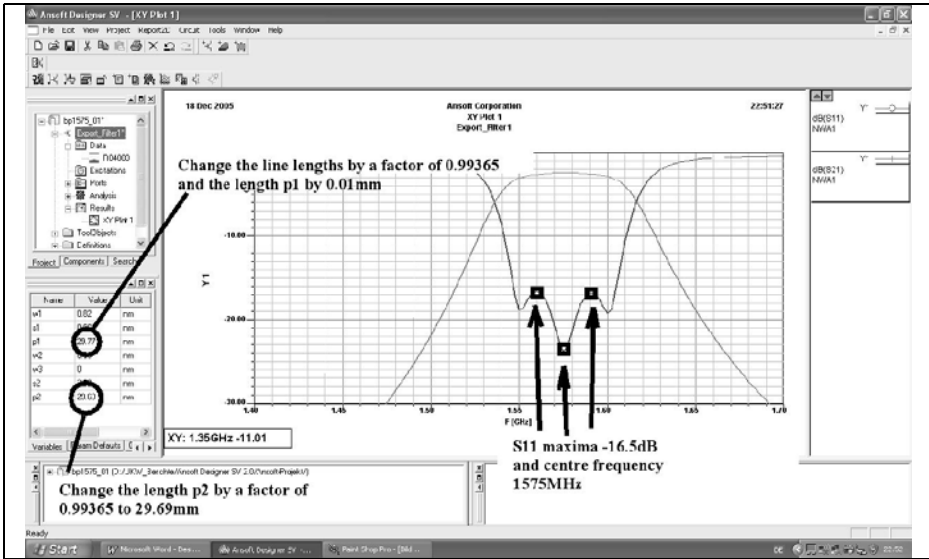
Ansoft Designer SV - [XY Plot 1]
File Edit View Project Report2D Circuit Tools Window Help

bp1575_01
Export_Filter1
Data
f104000
Excitations
Ports
Analysis
Results
XY Plot 1
ToolObjects
Definitions
Project | Components | Search

| Name | Value | Unit |
|---|---|---|
| w1 | 0.82 | mm |
| s1 | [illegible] | mm |
| p1 | 29.77 | mm |
| w2 | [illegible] | mm |
| w3 | 0 | mm |
| s2 | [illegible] | mm |
| p2 | 29.63 | mm |

Variables | Param Defaults | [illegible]

18 Dec 2005
Ansoft Corporation
XY Plot 1
Export_Filter1
22:51:27

Change the line lengths by a factor of 0.99365 and the length p1 by 0.01mm

-10.00
Y1
-20.00
-30.00
1.40 1.45 1.50 1.55 1.60 1.65 1.70
F [GHz]

dB(S11)
NWA1
dB(S21)
NWA1

XY: 1.35GHz -11.01

S11 maxima -16.5dB and centre frequency 1575MHz

bp1575_01 (D:/JKW_Berichte/Ansoft Designer SV 2.0/Ansoft-Projekt/)

Change the length p2 by a factor of 0.99365 to 29.69mm

Ready
Start
Microsoft Word - Des...
Ansoft Designer SV ...
Paint Shop Pro - [Bild...
22:52